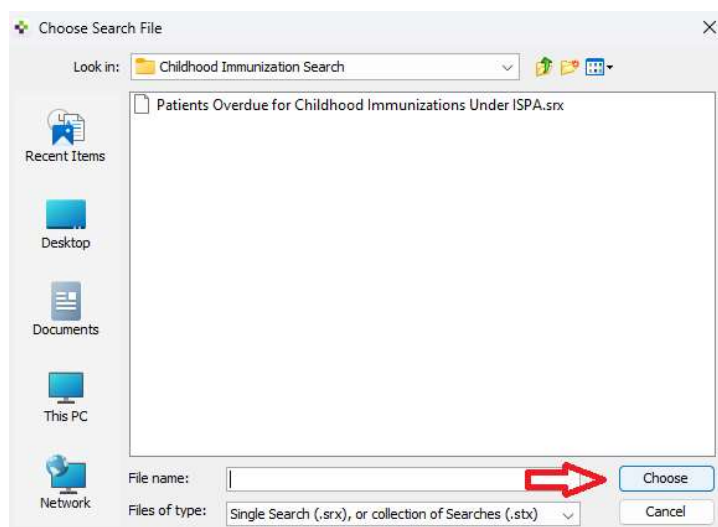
Choose Search File

Look in: Childhood Immunization Search

Patients Overdue for Childhood Immunizations Under ISPA.srx

Recent Items

Desktop

Documents

This PC

Network

File name:

Choose

Files of type: Single Search (.srx), or collection of Searches (.stx)

Cancel